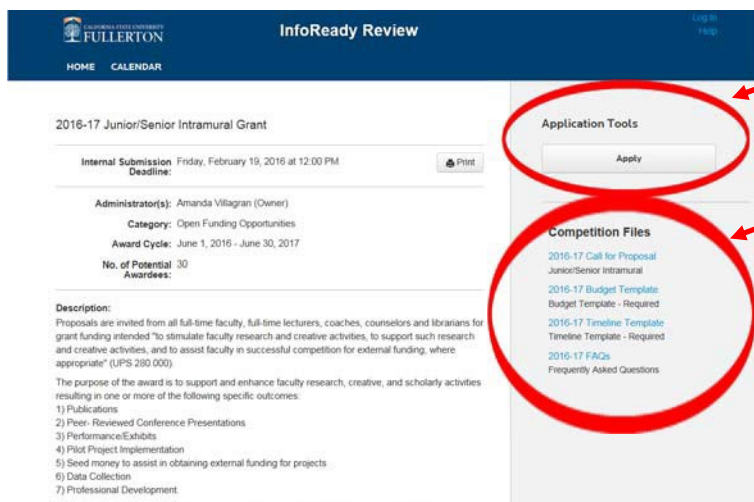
CALIFORNIA STATE UNIVERSITY FULLERTON

InfoReady Review

Log In
Help

HOME CALENDAR

2016-17 Junior/Senior Intramural Grant

Internal Submission Deadline: Friday, February 19, 2016 at 12:00 PM

Print

Administrator(s): Amanda Villagran (Owner)

Category: Open Funding Opportunities

Award Cycle: June 1, 2016 - June 30, 2017

No. of Potential Awardees: 30

Description:
Proposals are invited from all full-time faculty, full-time lecturers, coaches, counselors and librarians for grant funding intended "to stimulate faculty research and creative activities, to support such research and creative activities, and to assist faculty in successful competition for external funding, where appropriate" (UPS 280.000).

The purpose of the award is to support and enhance faculty research, creative, and scholarly activities resulting in one or more of the following specific outcomes:
1) Publications
2) Peer- Reviewed Conference Presentations
3) Performance/Exhibits
4) Pilot Project Implementation
5) Seed money to assist in obtaining external funding for projects
6) Data Collection
7) Professional Development

Application Tools

Apply

Competition Files

2016-17 Call for Proposal
Junior/Senior Intramural

2016-17 Budget Template
Budget Template - Required

2016-17 Timeline Template
Timeline Template - Required

2016-17 FAQs
Frequently Asked Questions